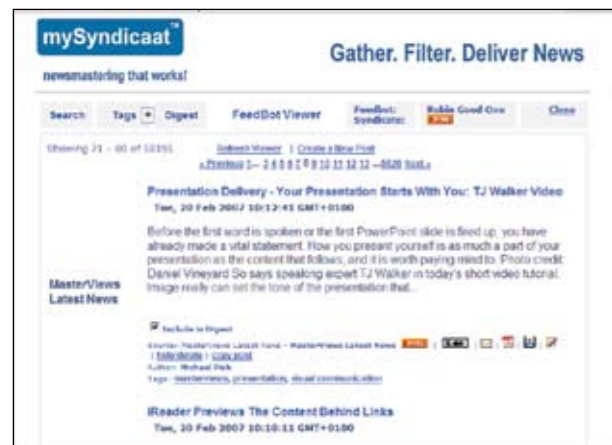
mySyndicaat™

newsmastering that works!

Gather. Filter. Deliver News

Search   Tags   Digest   FeedDot Viewer   FeedDot: Syndicate:   Robin Good Gre   Close

Showing 21 - 40 of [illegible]   Refresh Viewer | Create a New Post

« Previous 1 ... 2 3 4 5 6 7 8 9 10 11 12 13 ... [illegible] Next »

Presentation Delivery - Your Presentation Starts With You: TJ Walker Video

Tue, 20 Feb 2007 10:12:41 GMT+0100

Before the first word is spoken or the first PowerPoint slide is fired up, you have already made a vital statement. How you present yourself is as much a part of your presentation as the content that follows, and it is worth paying mind to. Photo credit: Daniel Vineyard So says speaking expert TJ Walker in today's short video tutorial. Image really can set the tone of the presentation that...

MasterViews Latest News

Include in Digest

Source: MasterViews Latest News - MasterViews Latest News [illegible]

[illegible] | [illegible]

Author: Michael Pick

Tags: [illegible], presentation, visual communication

iReader Previews The Content Behind Links

Tue, 20 Feb 2007 10:10:11 GMT+0100